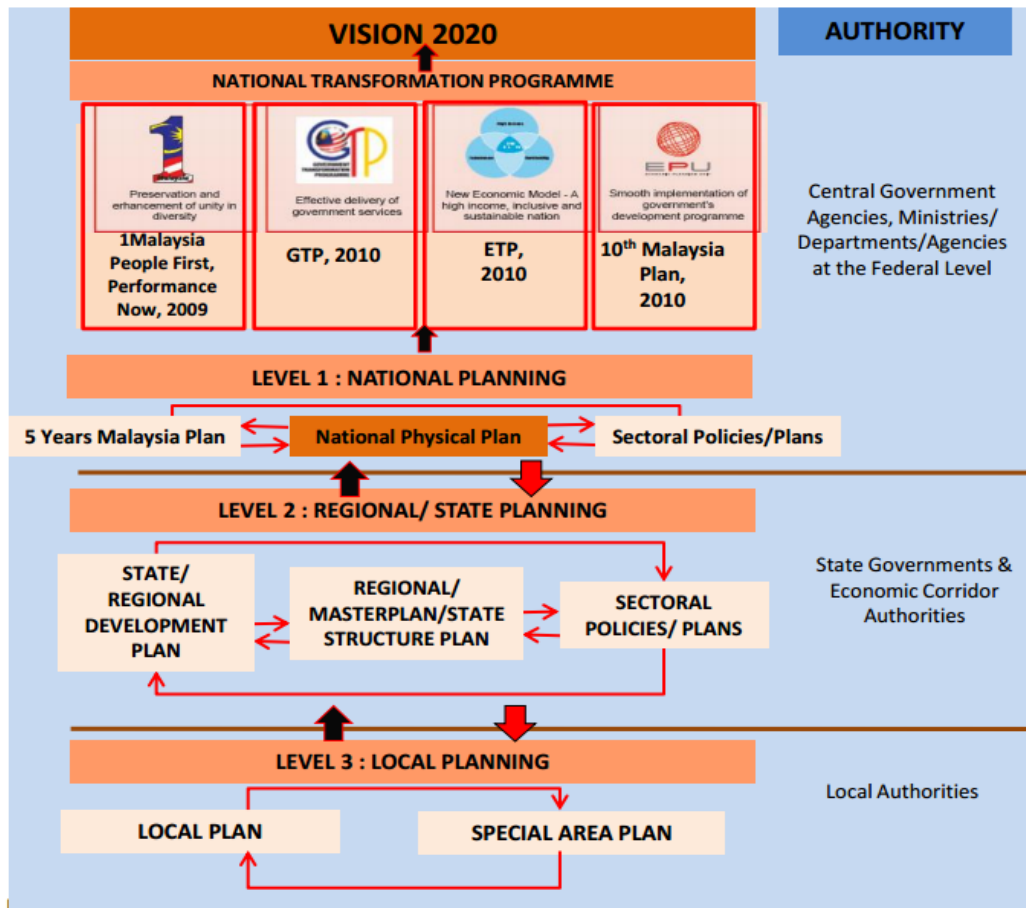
VISION 2020

AUTHORITY

NATIONAL TRANSFORMATION PROGRAMME

Preservation and erhancement of unity in diversity

1Malaysia People First, Performance Now, 2009

GOVERNMENT TRANSFORMATION PROGRAMME

Effective delivery of government services

GTP, 2010

New Economic Model - A high income, inclusive and sustainable nation

ETP, 2010

EPU

Smooth implementation of government's development programme

10$^{th}$ Malaysia Plan, 2010

Central Government Agencies, Ministries/ Departments/Agencies at the Federal Level

LEVEL 1 : NATIONAL PLANNING

5 Years Malaysia Plan

National Physical Plan

Sectoral Policies/Plans

LEVEL 2 : REGIONAL/ STATE PLANNING

STATE/ REGIONAL DEVELOPMENT PLAN

REGIONAL/ MASTERPLAN/STATE STRUCTURE PLAN

SECTORAL POLICIES/ PLANS

State Governments & Economic Corridor Authorities

LEVEL 3 : LOCAL PLANNING

Local Authorities

LOCAL PLAN

SPECIAL AREA PLAN